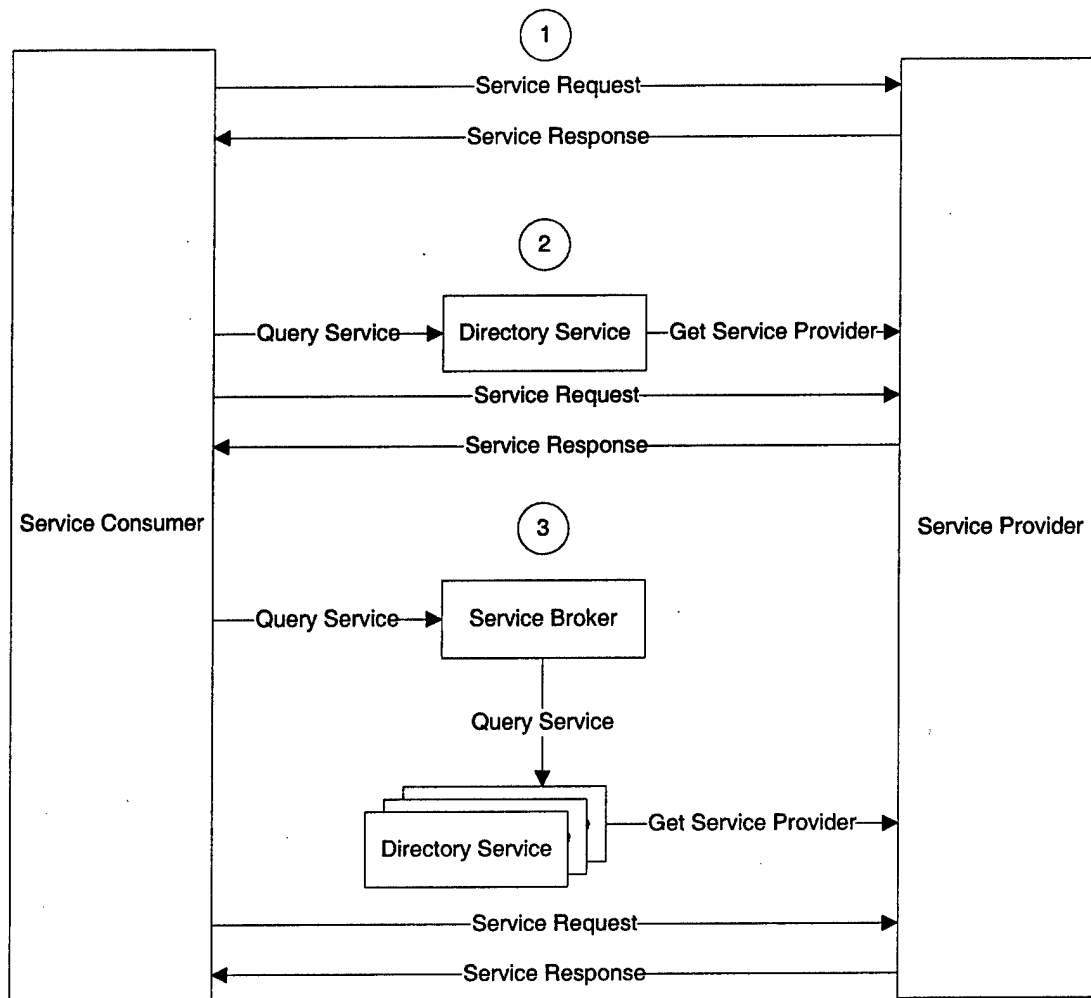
1

Service Request

Service Response

2

Query Service

Directory Service

Get Service Provider

Service Request

Service Response

Service Consumer

3

Service Provider

Query Service

Service Broker

Query Service

Directory Service

Get Service Provider

Service Request

Service Response